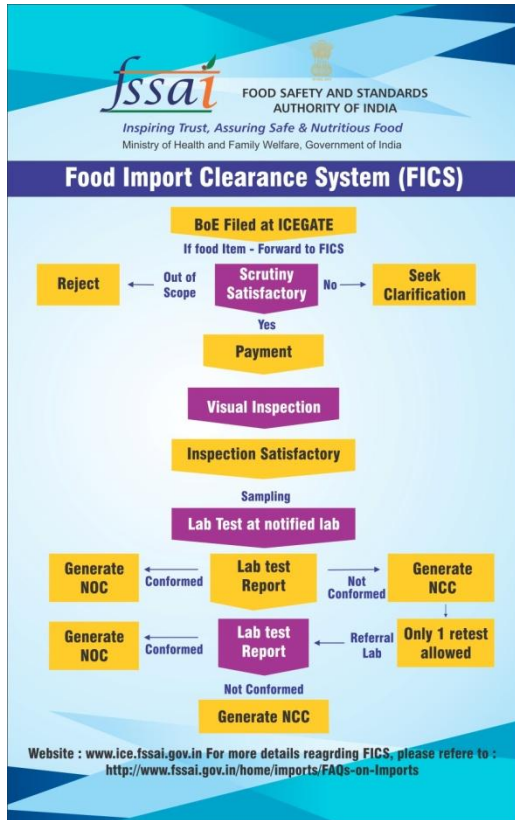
fssai

FOOD SAFETY AND STANDARDS AUTHORITY OF INDIA

Inspiring Trust, Assuring Safe & Nutritious Food

Ministry of Health and Family Welfare, Government of India

Food Import Clearance System (FICS)

BoE Filed at ICEGATE

If food Item - Forward to FICS

Reject

Out of Scope

Scrutiny Satisfactory

No

Seek Clarification

Yes

Payment

Visual Inspection

Inspection Satisfactory

Sampling

Lab Test at notified lab

Generate NOC

Conformed

Lab test Report

Not Conformed

Generate NCC

Generate NOC

Conformed

Lab test Report

Referral Lab

Only 1 retest allowed

Not Conformed

Generate NCC

Website : www.ice.fssai.gov.in For more details reagrding FICS, please refere to : http://www.fssai.gov.in/home/imports/FAQs-on-Imports